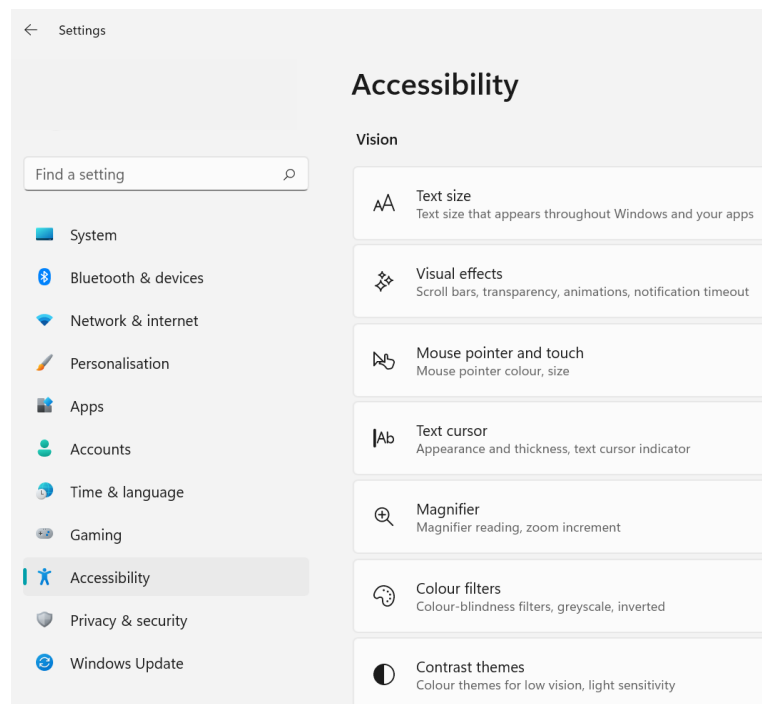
Settings

Find a setting

System
Bluetooth & devices
Network & internet
Personalisation
Apps
Accounts
Time & language
Gaming
Accessibility
Privacy & security
Windows Update

Accessibility

Vision

Text size
Text size that appears throughout Windows and your apps

Visual effects
Scroll bars, transparency, animations, notification timeout

Mouse pointer and touch
Mouse pointer colour, size

Text cursor
Appearance and thickness, text cursor indicator

Magnifier
Magnifier reading, zoom increment

Colour filters
Colour-blindness filters, greyscale, inverted

Contrast themes
Colour themes for low vision, light sensitivity